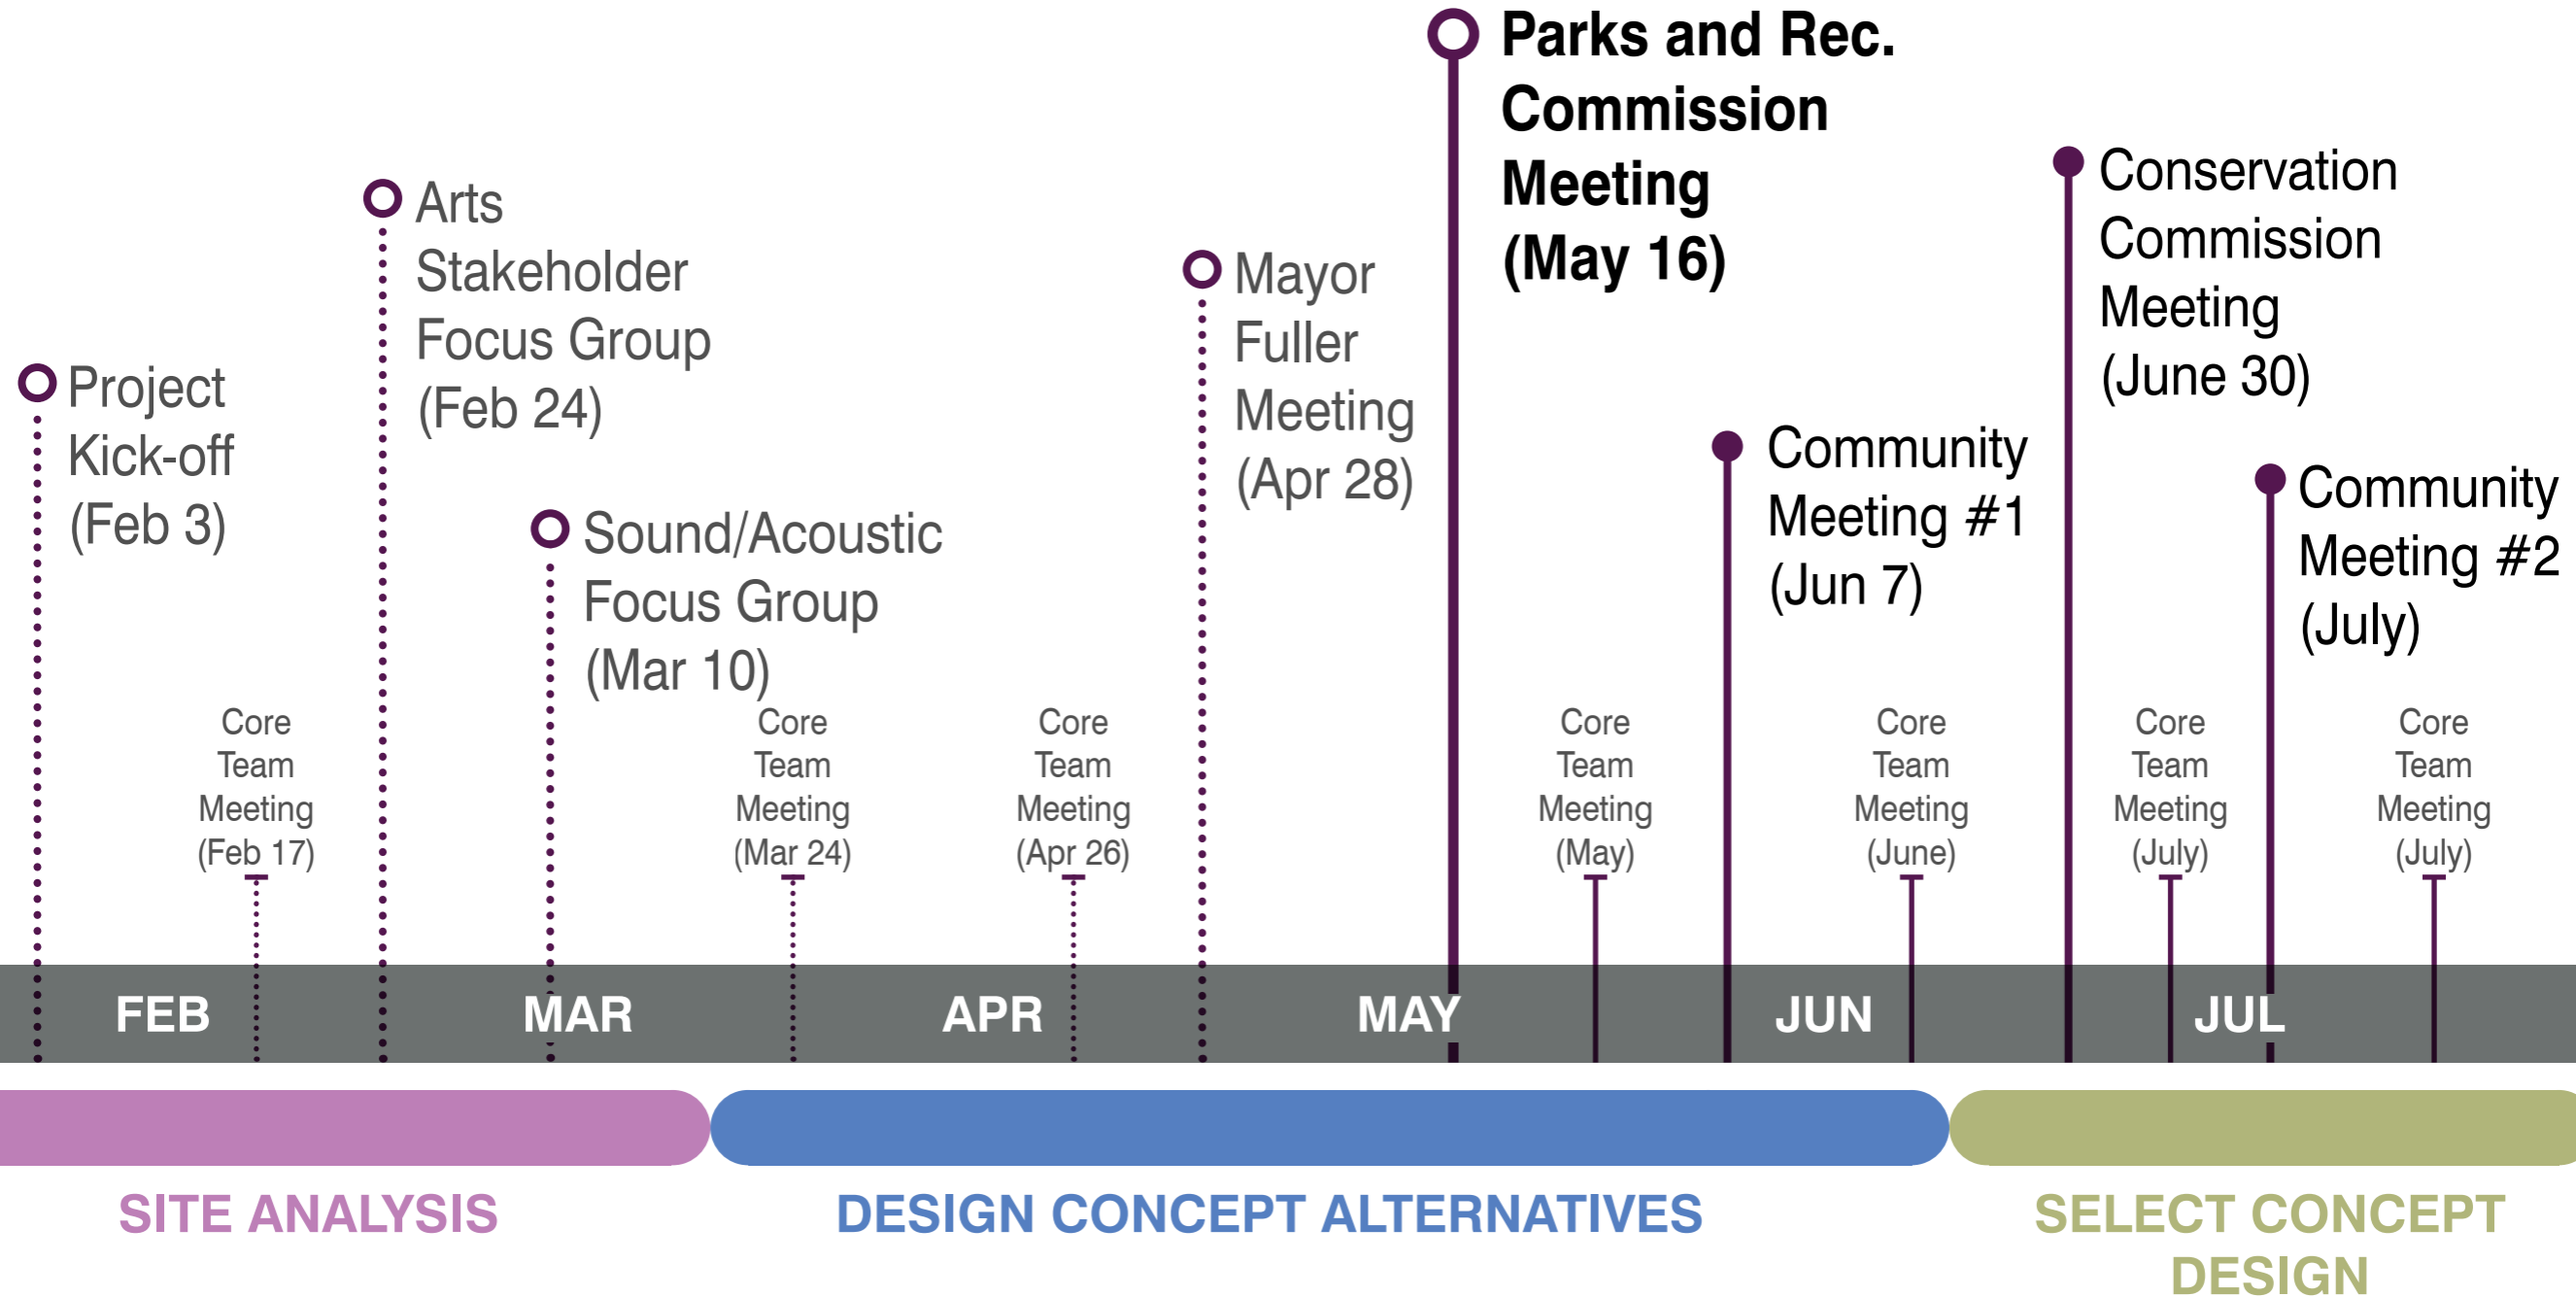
Parks and Rec. Commission Meeting (May 16)

Arts Stakeholder Focus Group (Feb 24)

Mayor Fuller Meeting (Apr 28)

Conservation Commission Meeting (June 30)

Project Kick-off (Feb 3)

Sound/Acoustic Focus Group (Mar 10)

Community Meeting #1 (Jun 7)

Community Meeting #2 (July)

Core Team Meeting (Feb 17)

Core Team Meeting (Mar 24)

Core Team Meeting (Apr 26)

Core Team Meeting (May)

Core Team Meeting (June)

Core Team Meeting (July)

Core Team Meeting (July)

FEB MAR APR MAY JUN JUL

SITE ANALYSIS

DESIGN CONCEPT ALTERNATIVES

SELECT CONCEPT DESIGN